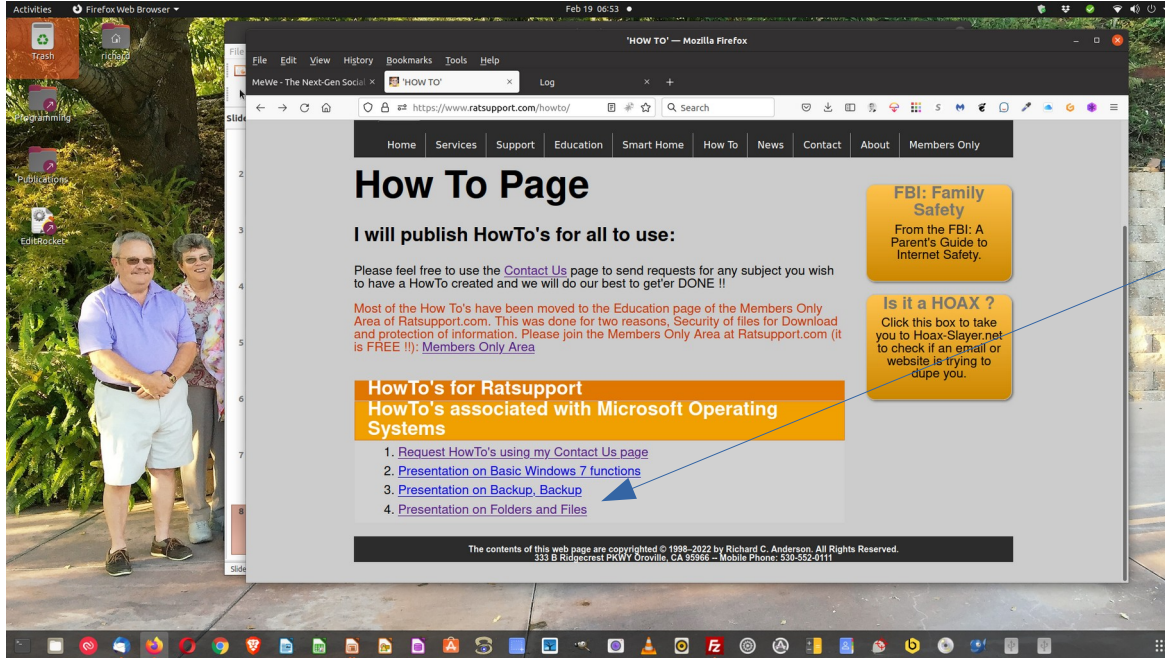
Activities Firefox Web Browser ▾ Feb 19 06:53 ●

Trash richard Programming Publications EditRocket

'HOW TO' — Mozilla Firefox

File Edit View History Bookmarks Tools Help

MeWe - The Next-Gen Social × 'HOW TO' × Log ×

https://www.ratsupport.com/howto/

Search

Home | Services | Support | Education | Smart Home | How To | News | Contact | About | Members Only

How To Page

I will publish HowTo's for all to use:

Please feel free to use the Contact Us page to send requests for any subject you wish to have a HowTo created and we will do our best to get'er DONE !!

Most of the How To's have been moved to the Education page of the Members Only Area of Ratsupport.com. This was done for two reasons, Security of files for Download and protection of information. Please join the Members Only Area at Ratsupport.com (it is FREE !!): Members Only Area

FBI: Family Safety

From the FBI: A Parent's Guide to Internet Safety.

Is it a HOAX ?

Click this box to take you to Hoax-Slayer.net to check if an email or website is trying to dupe you.

HowTo's for Ratsupport

HowTo's associated with Microsoft Operating Systems

1. Request HowTo's using my Contact Us page
2. Presentation on Basic Windows 7 functions
3. Presentation on Backup, Backup
4. Presentation on Folders and Files

The contents of this web page are copyrighted © 1998–2022 by Richard C. Anderson. All Rights Reserved.
333 B Ridgecrest PKWY Oroville, CA 95966 – Mobile Phone: 530-552-0111